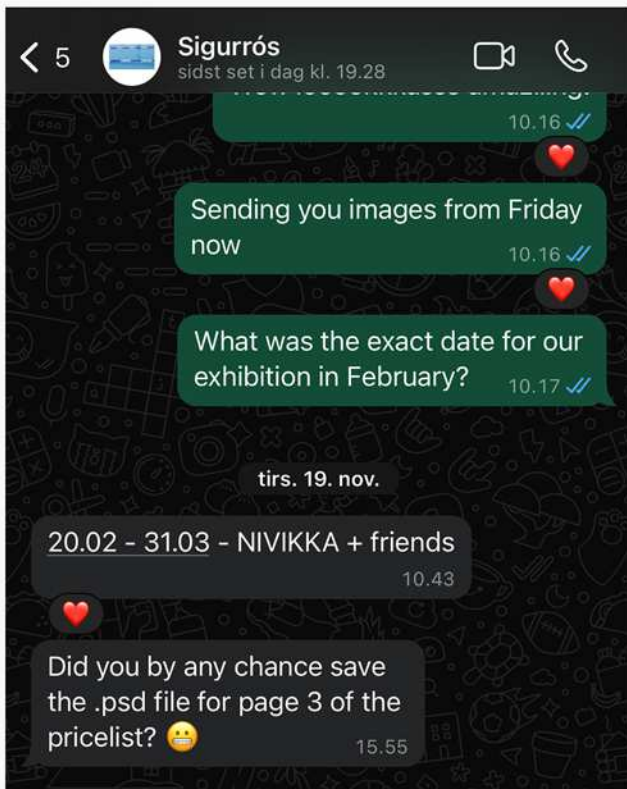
< 5

Sigurrós
sidst set i dag kl. 19.28

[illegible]
10.16

Sending you images from Friday now
10.16

What was the exact date for our exhibition in February?
10.17

tirs. 19. nov.

20.02 - 31.03 - NIVIKKA + friends
10.43

Did you by any chance save the .psd file for page 3 of the pricelist? 😬
15.55